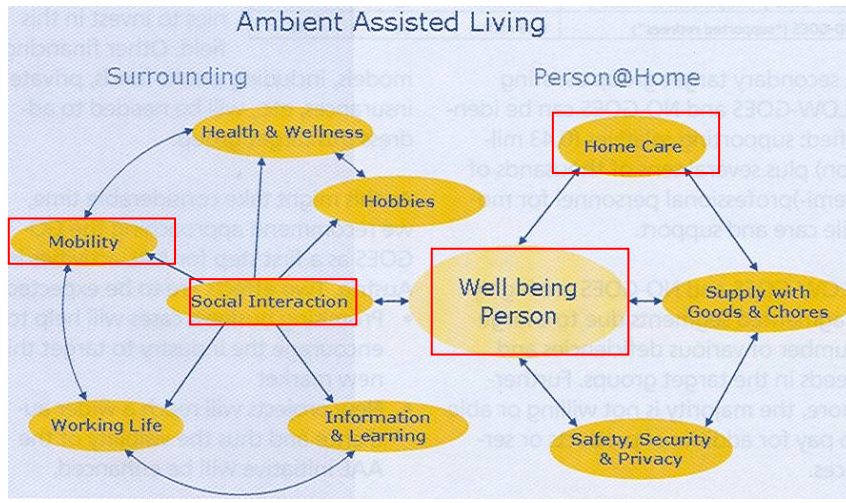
Ambient Assisted Living

Surrounding

Person@Home

Health & Wellness

Hobbies

Mobility

Social Interaction

Working Life

Information & Learning

Home Care

Well being Person

Supply with Goods & Chores

Safety, Security & Privacy